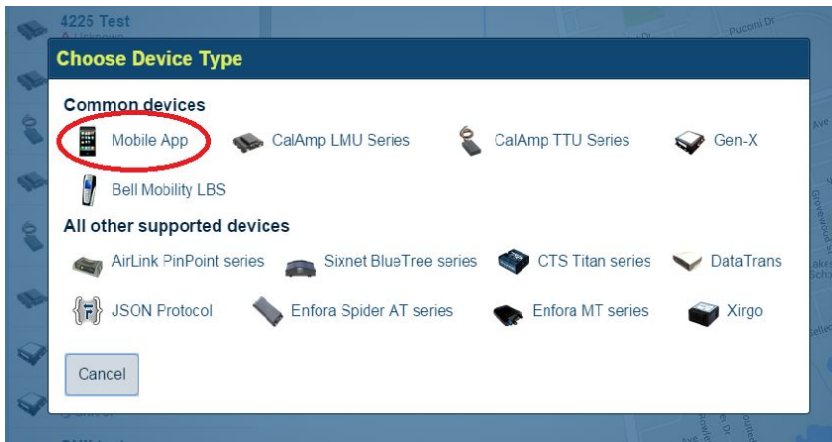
4225 Test

Choose Device Type

Common devices

Mobile App

CalAmp LMU Series

CalAmp TTU Series

Gen-X

Bell Mobility LBS

All other supported devices

AirLink PinPoint series

Sixnet BlueTree series

CTS Titan series

DataTrans

JSON Protocol

Enfora Spider AT series

Enfora MT series

Xirgo

Cancel